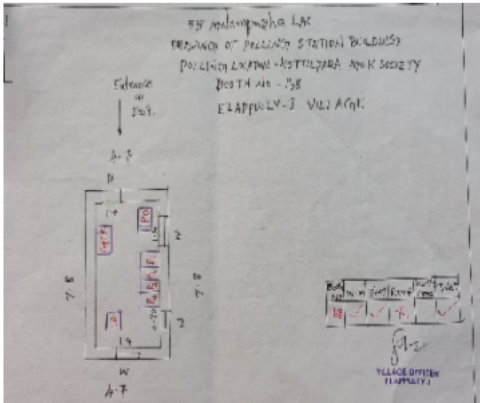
58 Malampuzha LAC
PROFILE OF POLLING STATION BUILDING
POLLING LOCATION - KOTTEKKARA MILK SOCIETY
BOOTH NO - 138
ELAPPULLY - I VILLAGE

Entrance & Exit

4.7

D

1.0

PO

2

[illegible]

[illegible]

7.8

7.8

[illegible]

2

1.4

W

4.7

| Booth No | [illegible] | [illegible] | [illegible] | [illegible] | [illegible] |
|---|---|---|---|---|---|
| 138 | ✓ | ✓ | ✓ | ✓ | ✓ |

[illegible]

VILLAGE OFFICER
ELAPPULLY-I